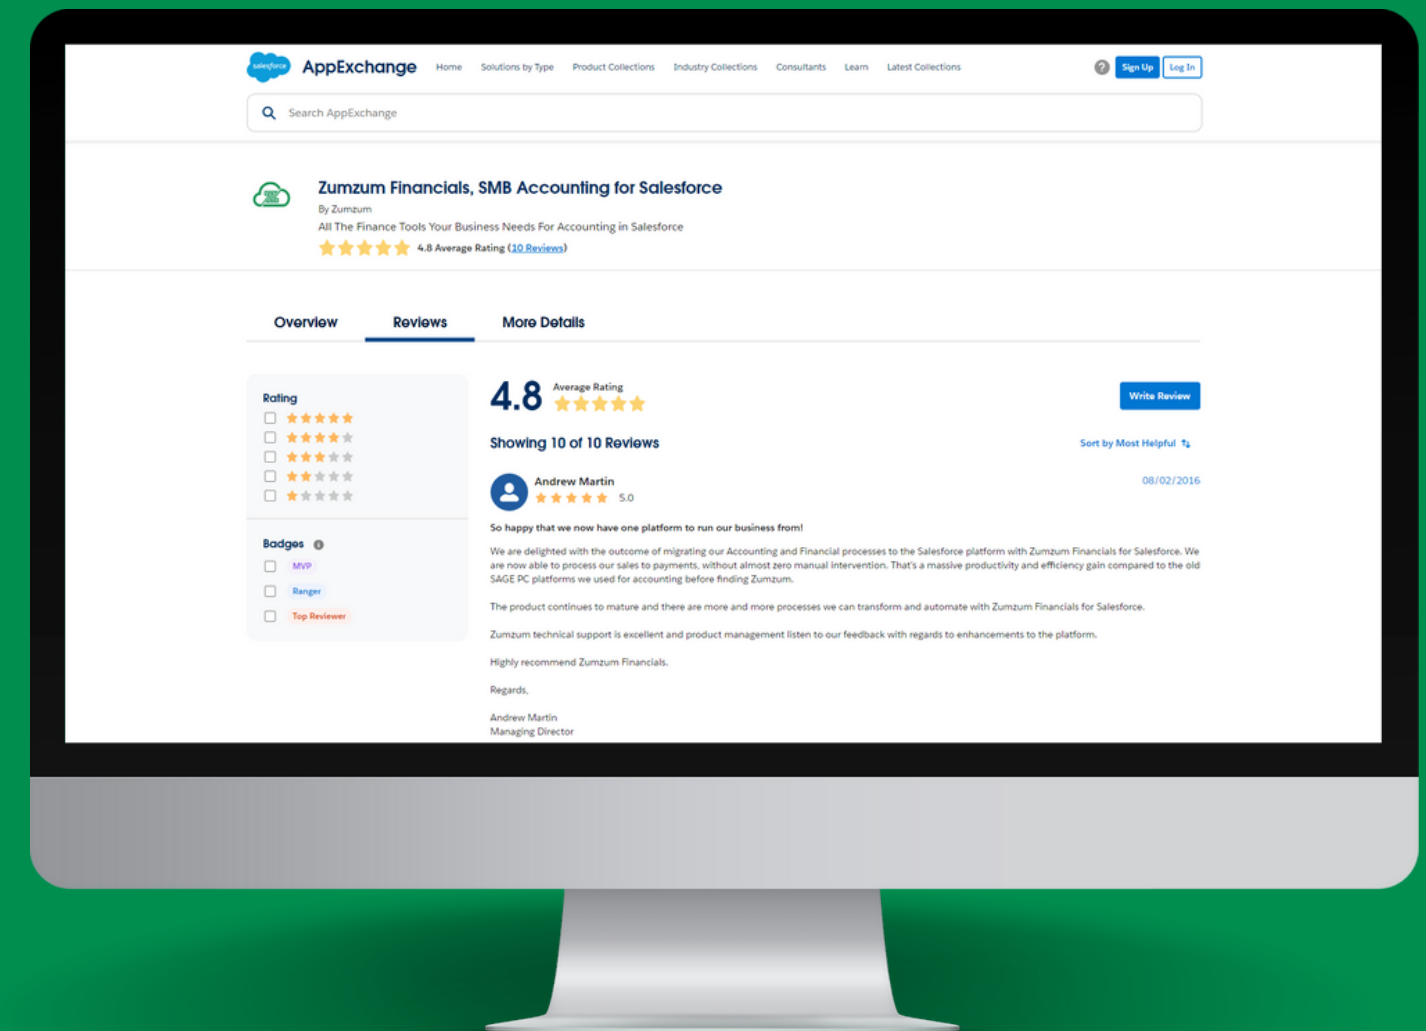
salesforce AppExchange Home Solutions by Type Product Collections Industry Collections Consultants Learn Latest Collections ? Sign Up Log In

Search AppExchange

Zumzum Financials, SMB Accounting for Salesforce
By Zumzum
All The Finance Tools Your Business Needs For Accounting in Salesforce
4.8 Average Rating (10 Reviews)

Overview Reviews More Details

Rating

Badges
MVP
Ranger
Top Reviewer

4.8 Average Rating

Write Review

Showing 10 of 10 Reviews

Sort by Most Helpful

Andrew Martin
5.0
08/02/2016

So happy that we now have one platform to run our business from!

We are delighted with the outcome of migrating our Accounting and Financial processes to the Salesforce platform with Zumzum Financials for Salesforce. We are now able to process our sales to payments, without almost zero manual intervention. That's a massive productivity and efficiency gain compared to the old SAGE PC platforms we used for accounting before finding Zumzum.

The product continues to mature and there are more and more processes we can transform and automate with Zumzum Financials for Salesforce.

Zumzum technical support is excellent and product management listen to our feedback with regards to enhancements to the platform.

Highly recommend Zumzum Financials.

Regards,

Andrew Martin
Managing Director